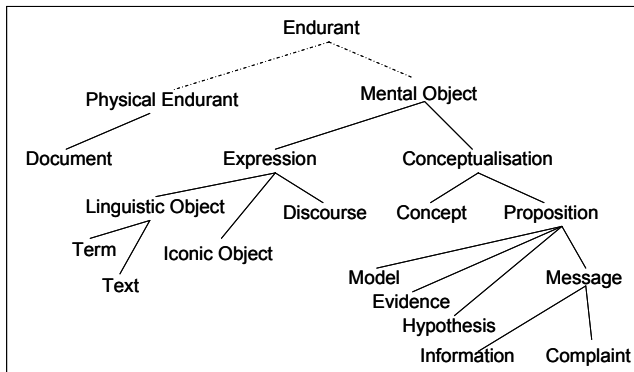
Endurant

Physical Endurant

Mental Object

Document

Expression

Conceptualisation

Linguistic Object

Iconic Object

Discourse

Concept

Proposition

Term

Text

Model

Evidence

Hypothesis

Message

Information

Complaint